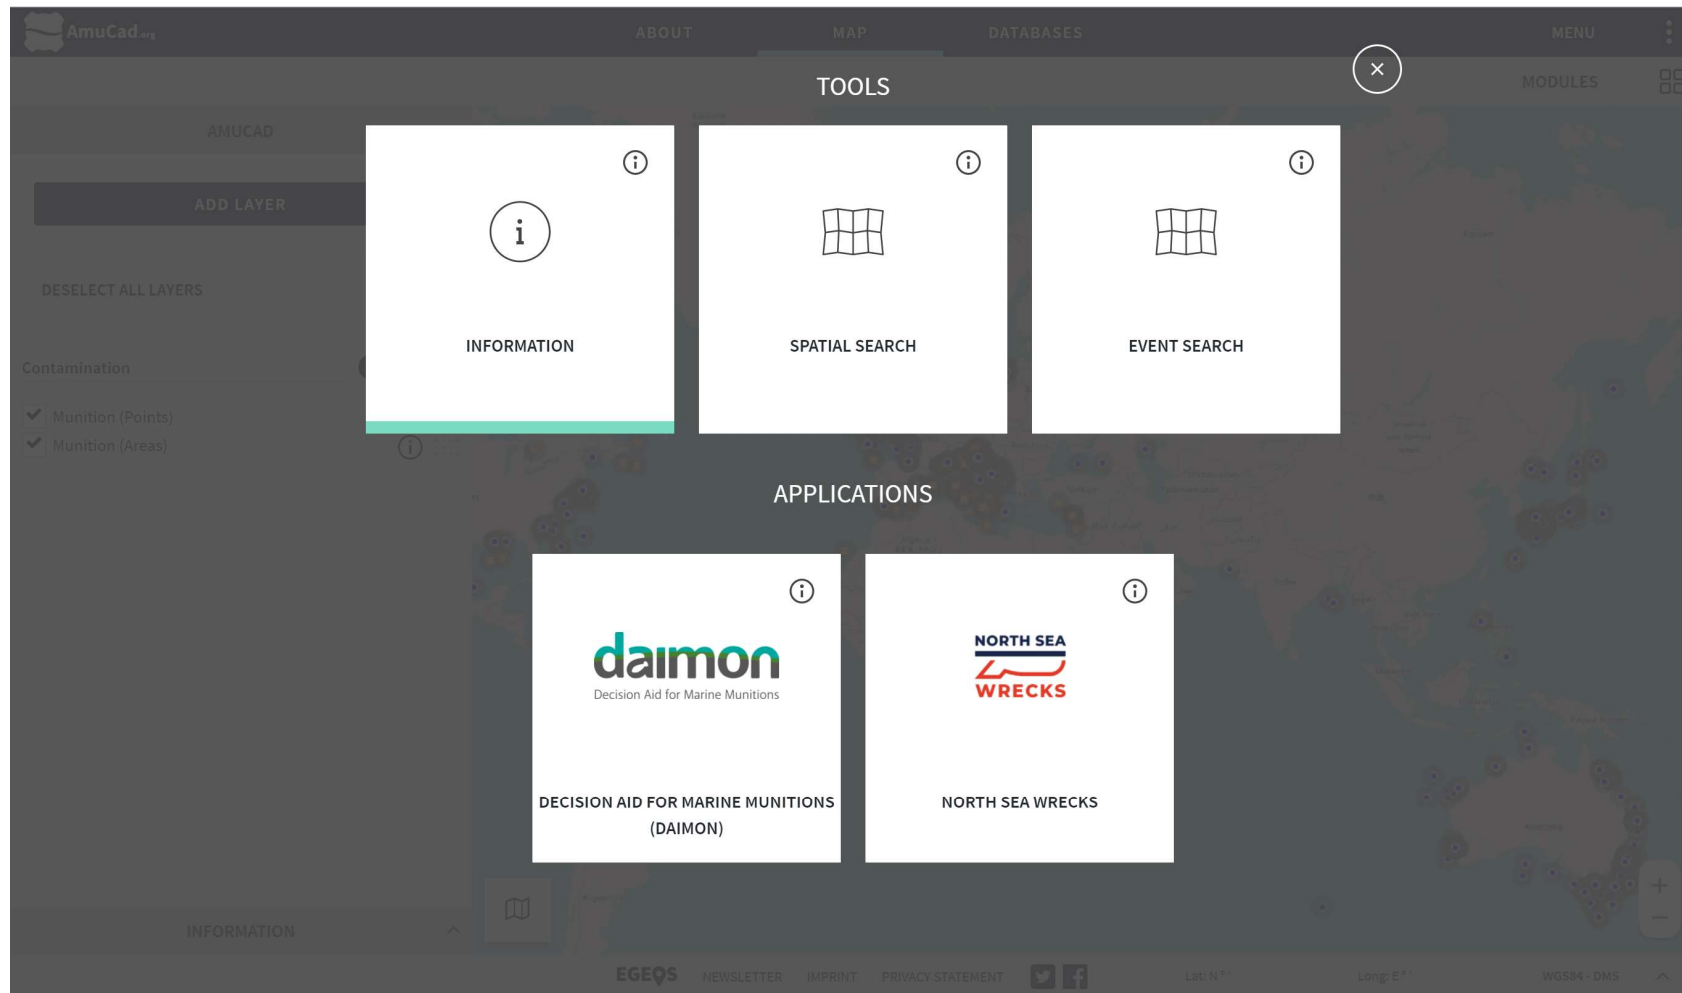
AmuCad.org

ABOUT

MAP

DATABASES

MENU

MODULES

AMUCAD

ADD LAYER

DESELECT ALL LAYERS

Contamination

Munition (Points)

Munition (Areas)

TOOLS

INFORMATION

SPATIAL SEARCH

EVENT SEARCH

APPLICATIONS

daimon
Decision Aid for Marine Munitions

DECISION AID FOR MARINE MUNITIONS (DAIMON)

NORTH SEA
WRECKS

NORTH SEA WRECKS

INFORMATION

EGEOS NEWSLETTER IMPRINT PRIVACY STATEMENT

Lat: N

Long: E

WGS84 - DMS